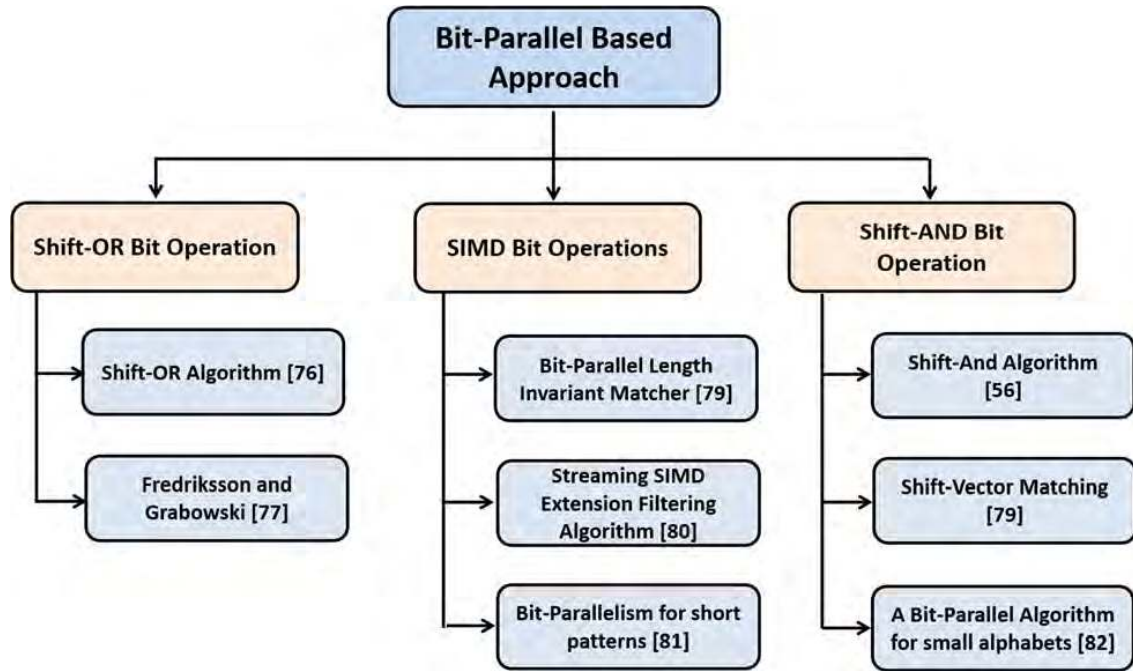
Bit-Parallel Based Approach

Shift-OR Bit Operation

Shift-OR Algorithm [76]

Fredriksson and Grabowski [77]

SIMD Bit Operations

Bit-Parallel Length Invariant Matcher [79]

Streaming SIMD Extension Filtering Algorithm [80]

Bit-Parallelism for short patterns [81]

Shift-AND Bit Operation

Shift-And Algorithm [56]

Shift-Vector Matching [79]

A Bit-Parallel Algorithm for small alphabets [82]